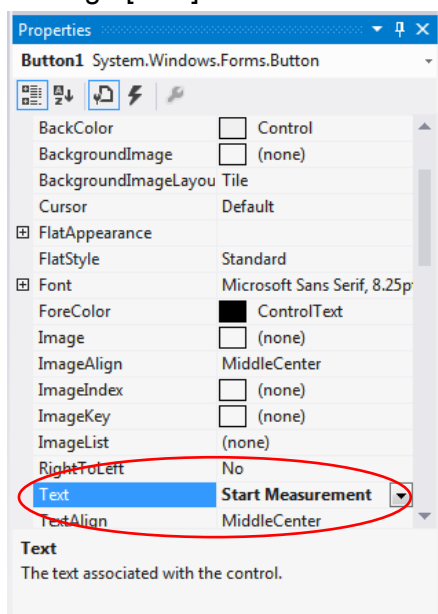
Properties

Button1 System.Windows.Forms.Button

| | |
|---|---|
| BackColor | Control |
| BackgroundImage | (none) |
| BackgroundImageLayou | Tile |
| Cursor | Default |
| ⊞ FlatAppearance | |
| FlatStyle | Standard |
| ⊞ Font | Microsoft Sans Serif, 8.25pt |
| ForeColor | ControlText |
| Image | (none) |
| ImageAlign | MiddleCenter |
| ImageIndex | (none) |
| ImageKey | (none) |
| ImageList | (none) |
| RightToLeft | No |
| Text | **Start Measurement** |
| TextAlign | MiddleCenter |

Text
The text associated with the control.